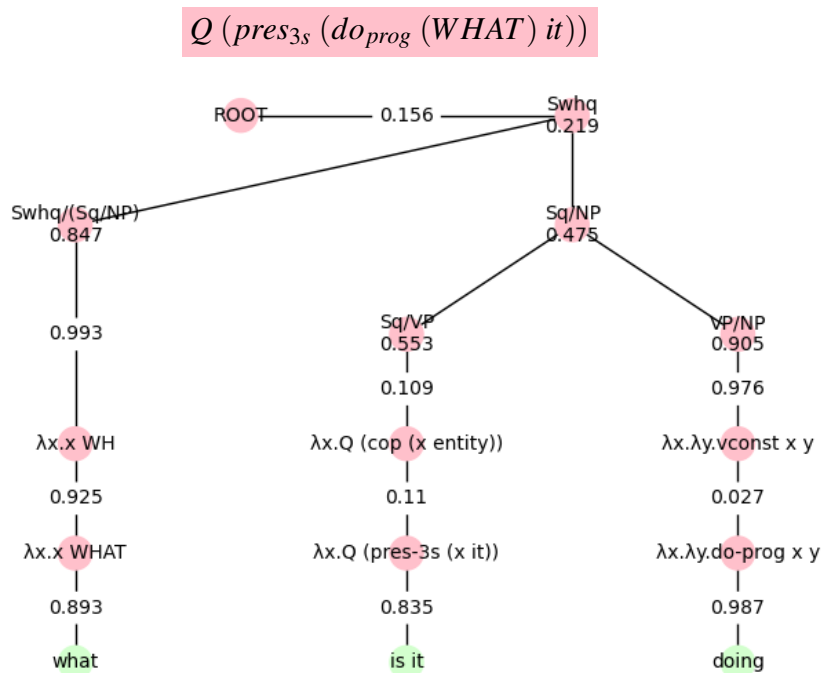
$Q\ (pres_{3s}\ (do_{prog}\ (WHAT)\ it))$

ROOT
0.156
Swhq
0.219
Swhq/(Sq/NP)
0.847
Sq/NP
0.475
0.993
Sq/VP
0.553
VP/NP
0.905
0.109
0.976
λx.x WH
λx.Q (cop (x entity))
λx.λy.vconst x y
0.925
0.11
0.027
λx.x WHAT
λx.Q (pres-3s (x it))
λx.λy.do-prog x y
0.893
0.835
0.987
what
is it
doing